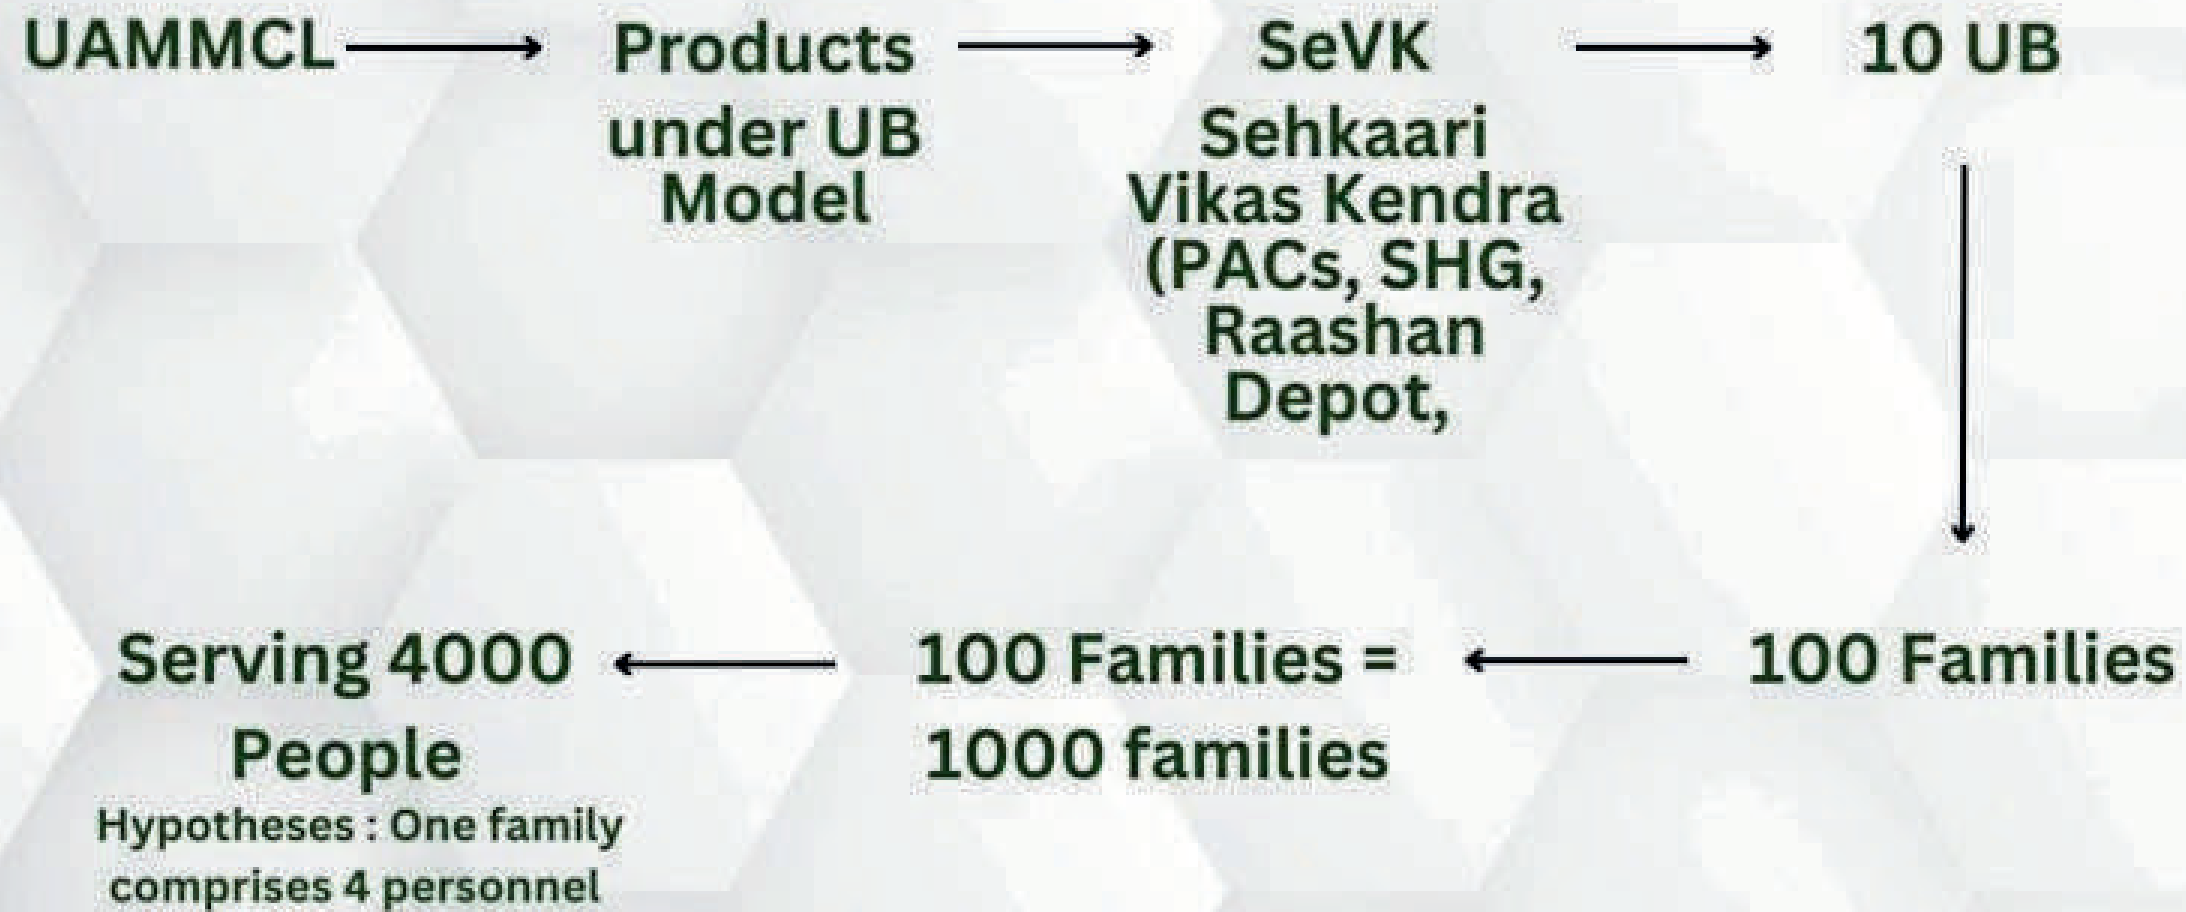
UAMMCL

Products under UB Model

SeVK Sehkaari Vikas Kendra (PACs, SHG, Raashan Depot,

10 UB

100 Families

100 Families = 1000 families

Serving 4000 People

Hypotheses : One family comprises 4 personnel